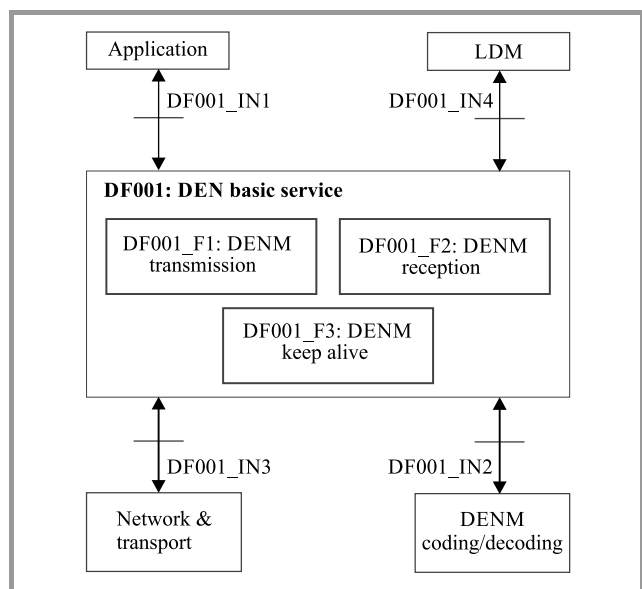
Application

LDM

DF001_IN1

DF001_IN4

DF001: DEN basic service

DF001_F1: DENM transmission

DF001_F2: DENM reception

DF001_F3: DENM keep alive

DF001_IN3

DF001_IN2

Network & transport

DENM coding/decoding